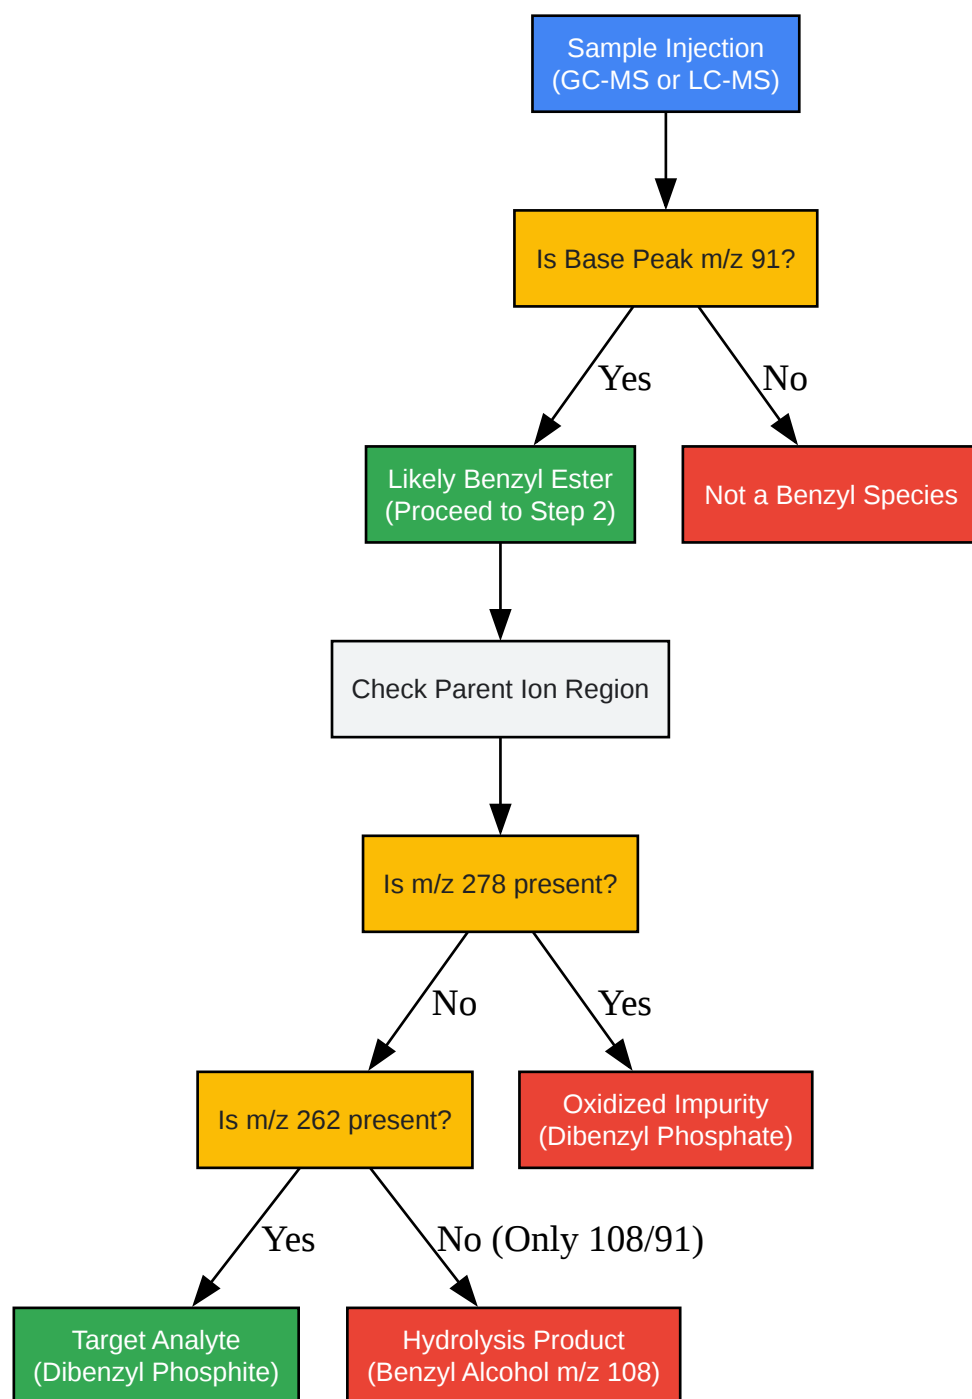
Sample Injection
(GC-MS or LC-MS)

Is Base Peak m/z 91?

Yes

No

Likely Benzyl Ester
(Proceed to Step 2)

Not a Benzyl Species

Check Parent Ion Region

Is m/z 278 present?

No

Yes

Is m/z 262 present?

Oxidized Impurity
(Dibenzyl Phosphate)

Yes

No (Only 108/91)

Target Analyte
(Dibenzyl Phosphite)

Hydrolysis Product
(Benzyl Alcohol m/z 108)